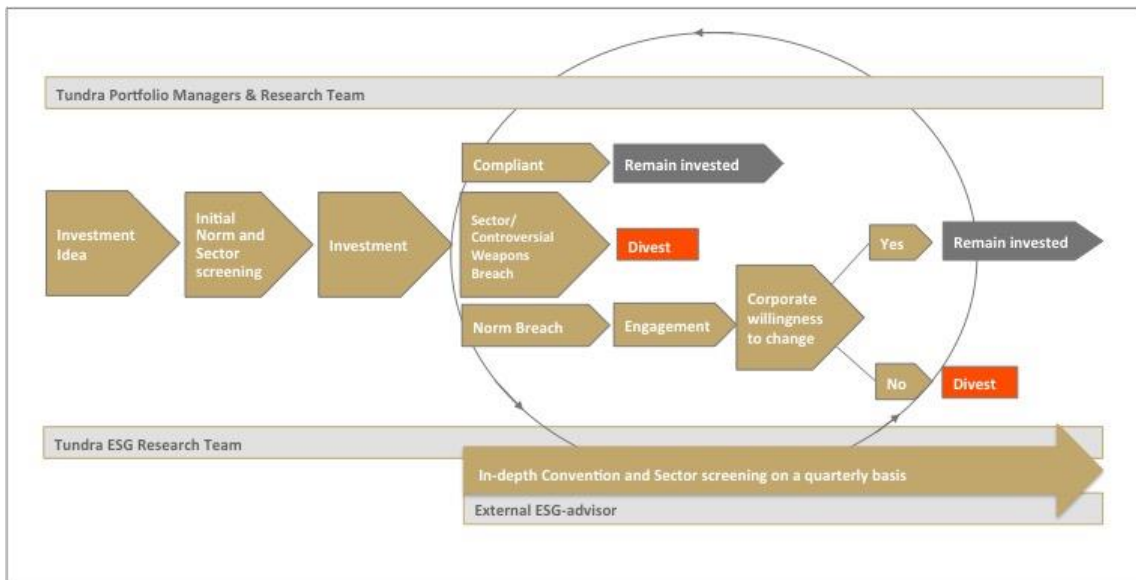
Tundra Portfolio Managers & Research Team

Investment Idea

Initial Norm and Sector screening

Investment

Compliant

Remain invested

Sector/ Controversial Weapons Breach

Divest

Norm Breach

Engagement

Corporate willingness to change

Yes

Remain invested

No

Divest

Tundra ESG Research Team

In-depth Convention and Sector screening on a quarterly basis

External ESG-advisor